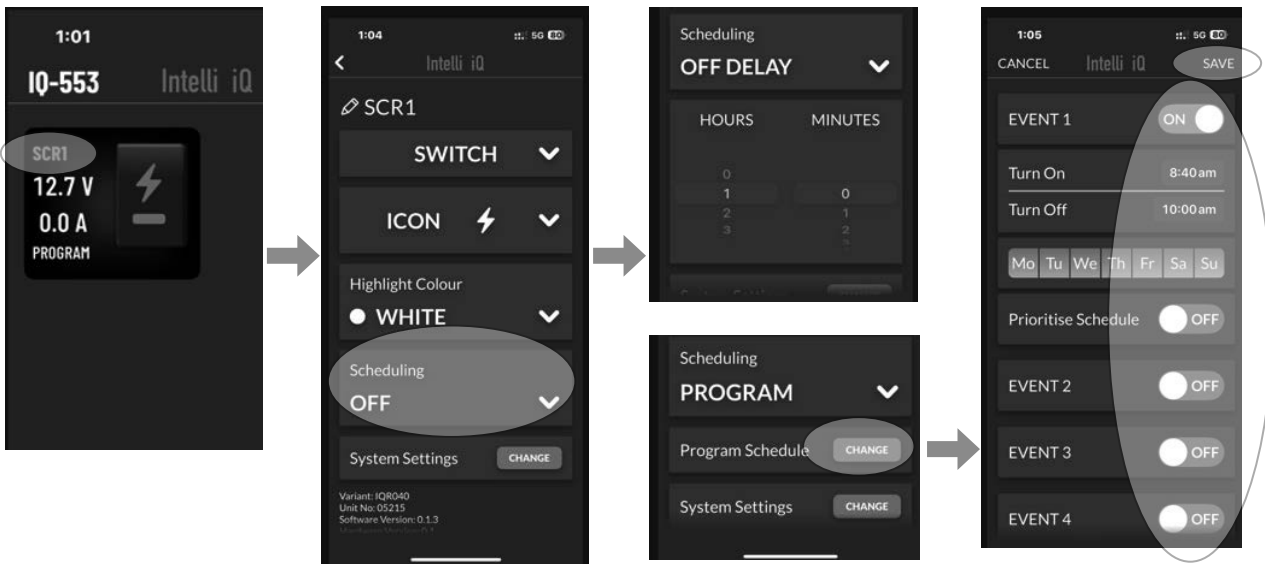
1:01

IQ-553 Intelli iQ

SCR1
12.7 V
0.0 A
PROGRAM

1:04 5G 80

Intelli iQ

SCR1

SWITCH

ICON

Highlight Colour
WHITE

Scheduling
OFF

System Settings CHANGE

Variant: IQR040
Unit No: 05215
Software Version: 0.1.3
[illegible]

Scheduling
OFF DELAY

HOURS MINUTES

0
1 0
2 1
3 2

Scheduling
PROGRAM

Program Schedule CHANGE

System Settings CHANGE

1:05 5G 80

CANCEL Intelli iQ SAVE

EVENT 1 ON

Turn On 8:40am
Turn Off 10:00am

Mo Tu We Th Fr Sa Su

Prioritise Schedule OFF

EVENT 2 OFF

EVENT 3 OFF

EVENT 4 OFF